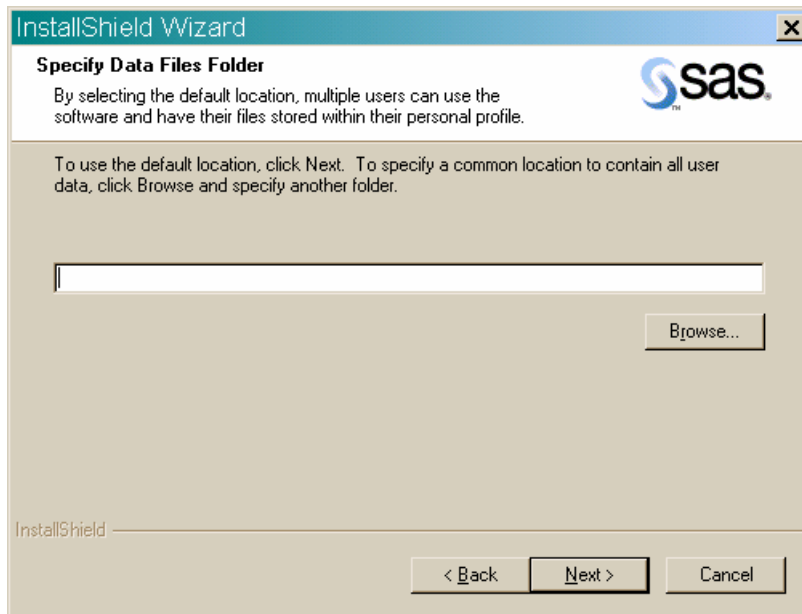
InstallShield Wizard

×

Specify Data Files Folder

By selecting the default location, multiple users can use the software and have their files stored within their personal profile.

sas.

To use the default location, click Next. To specify a common location to contain all user data, click Browse and specify another folder.

Browse...

InstallShield

< Back

Next >

Cancel